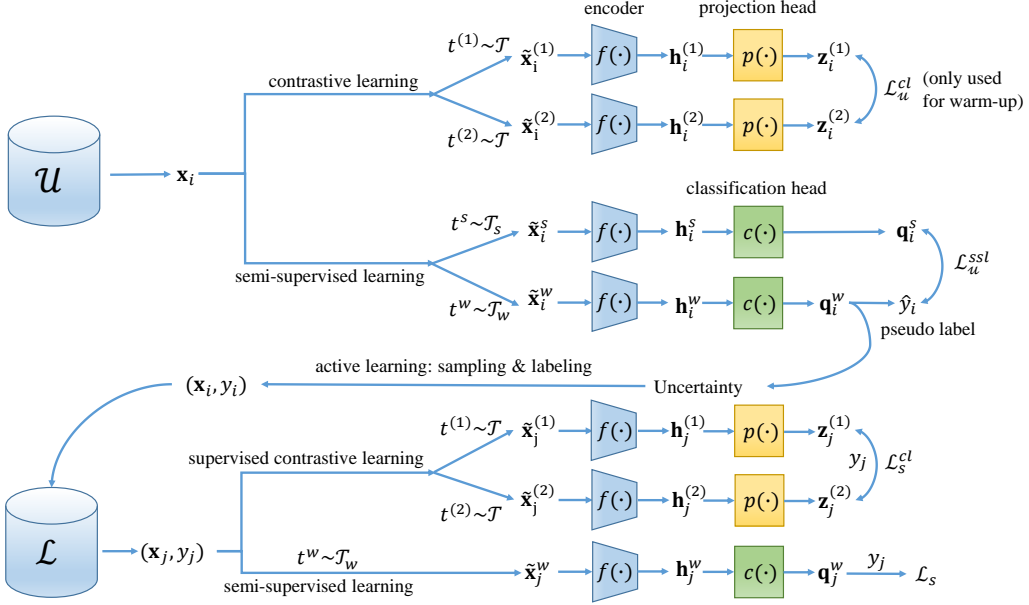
encoder

projection head

contrastive learning

$t^{(1)} \sim \mathcal{T}$

$\tilde{\mathbf{x}}_i^{(1)}$

$f(\cdot)$

$\mathbf{h}_i^{(1)}$

$p(\cdot)$

$\mathbf{z}_i^{(1)}$

$\mathcal{L}_u^{cl}$ (only used for warm-up)

$t^{(2)} \sim \mathcal{T}$

$\tilde{\mathbf{x}}_i^{(2)}$

$f(\cdot)$

$\mathbf{h}_i^{(2)}$

$p(\cdot)$

$\mathbf{z}_i^{(2)}$

$\mathcal{U}$

$\mathbf{x}_i$

classification head

$t^s \sim \mathcal{T}_s$

$\tilde{\mathbf{x}}_i^s$

$f(\cdot)$

$\mathbf{h}_i^s$

$c(\cdot)$

$\mathbf{q}_i^s$

$\mathcal{L}_u^{ssl}$

semi-supervised learning

$t^w \sim \mathcal{T}_w$

$\tilde{\mathbf{x}}_i^w$

$f(\cdot)$

$\mathbf{h}_i^w$

$c(\cdot)$

$\mathbf{q}_i^w$

$\hat{y}_i$

pseudo label

active learning: sampling & labeling

$(\mathbf{x}_i, y_i)$

Uncertainty

$t^{(1)} \sim \mathcal{T}$

$\tilde{\mathbf{x}}_j^{(1)}$

$f(\cdot)$

$\mathbf{h}_j^{(1)}$

$p(\cdot)$

$\mathbf{z}_j^{(1)}$

supervised contrastive learning

$y_j$

$\mathcal{L}_s^{cl}$

$t^{(2)} \sim \mathcal{T}$

$\tilde{\mathbf{x}}_j^{(2)}$

$f(\cdot)$

$\mathbf{h}_j^{(2)}$

$p(\cdot)$

$\mathbf{z}_j^{(2)}$

$\mathcal{L}$

$(\mathbf{x}_j, y_j)$

$t^w \sim \mathcal{T}_w$

semi-supervised learning

$\tilde{\mathbf{x}}_j^w$

$f(\cdot)$

$\mathbf{h}_j^w$

$c(\cdot)$

$\mathbf{q}_j^w$

$y_j$

$\mathcal{L}_s$